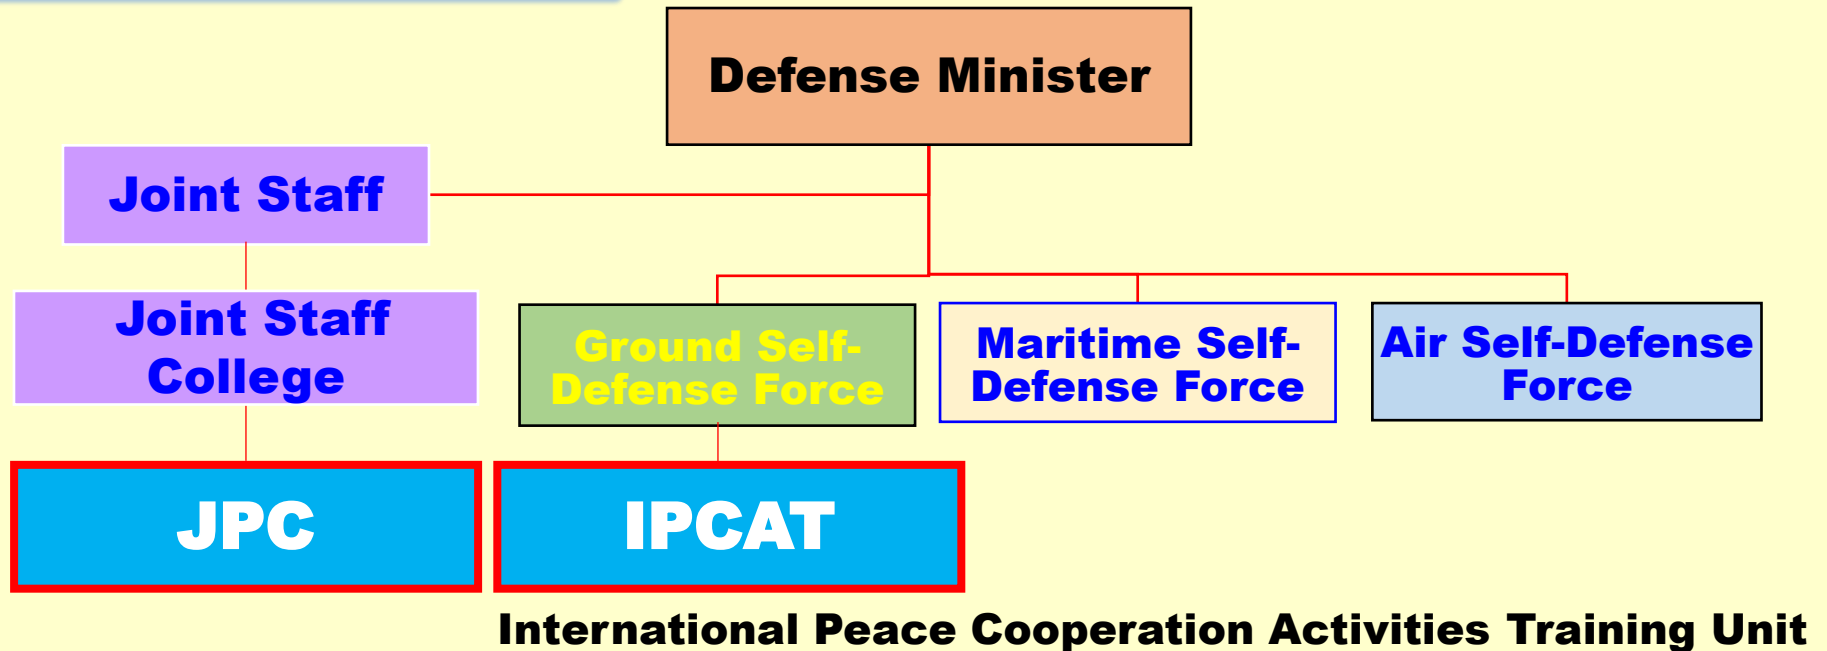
Defense Minister

Joint Staff

Joint Staff College

Ground Self-Defense Force

Maritime Self-Defense Force

Air Self-Defense Force

JPC

IPCAT

International Peace Cooperation Activities Training Unit